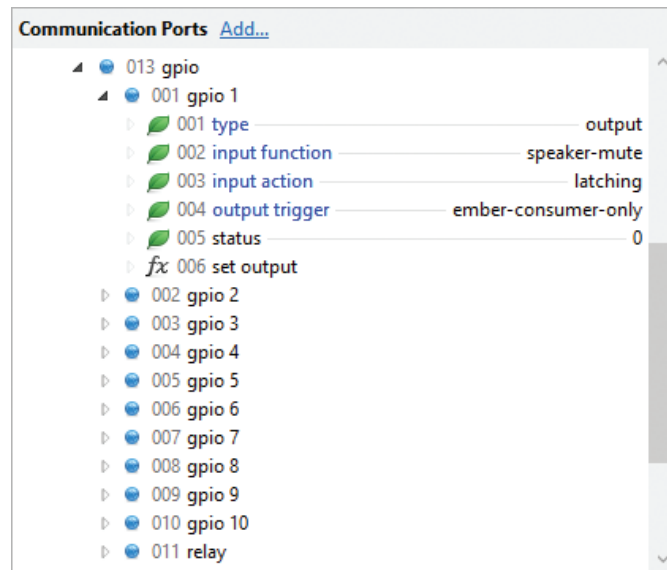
Communication Ports Add...

013 gpio
001 gpio 1
001 type output
002 input function speaker-mute
003 input action latching
004 output trigger ember-consumer-only
005 status 0
$fx$ 006 set output
002 gpio 2
003 gpio 3
004 gpio 4
005 gpio 5
006 gpio 6
007 gpio 7
008 gpio 8
009 gpio 9
010 gpio 10
011 relay